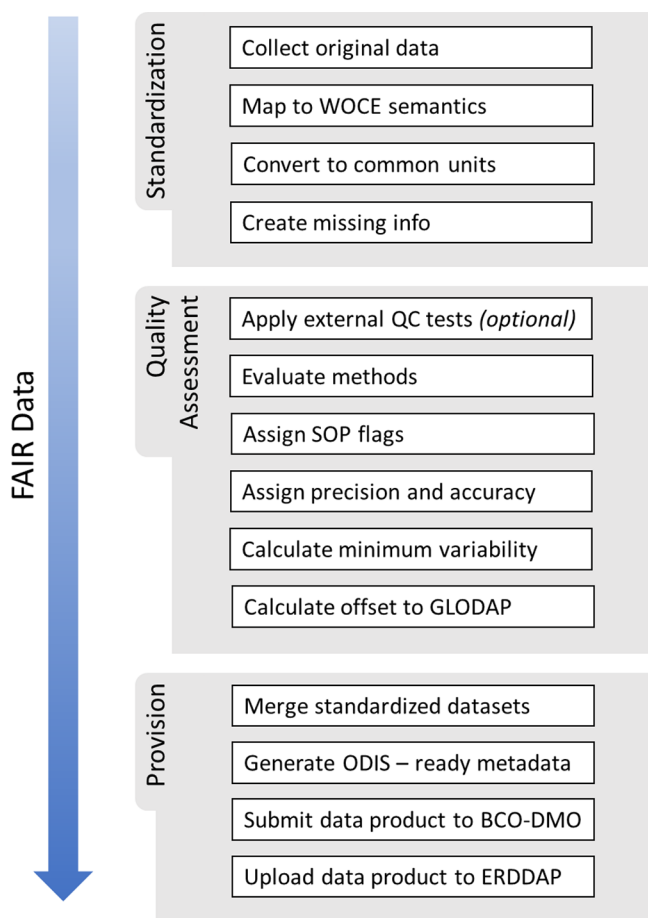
FAIR Data

Standardization

Collect original data

Map to WOCE semantics

Convert to common units

Create missing info

Quality Assessment

Apply external QC tests *(optional)*

Evaluate methods

Assign SOP flags

Assign precision and accuracy

Calculate minimum variability

Calculate offset to GLODAP

Provision

Merge standardized datasets

Generate ODIS – ready metadata

Submit data product to BCO-DMO

Upload data product to ERDDAP